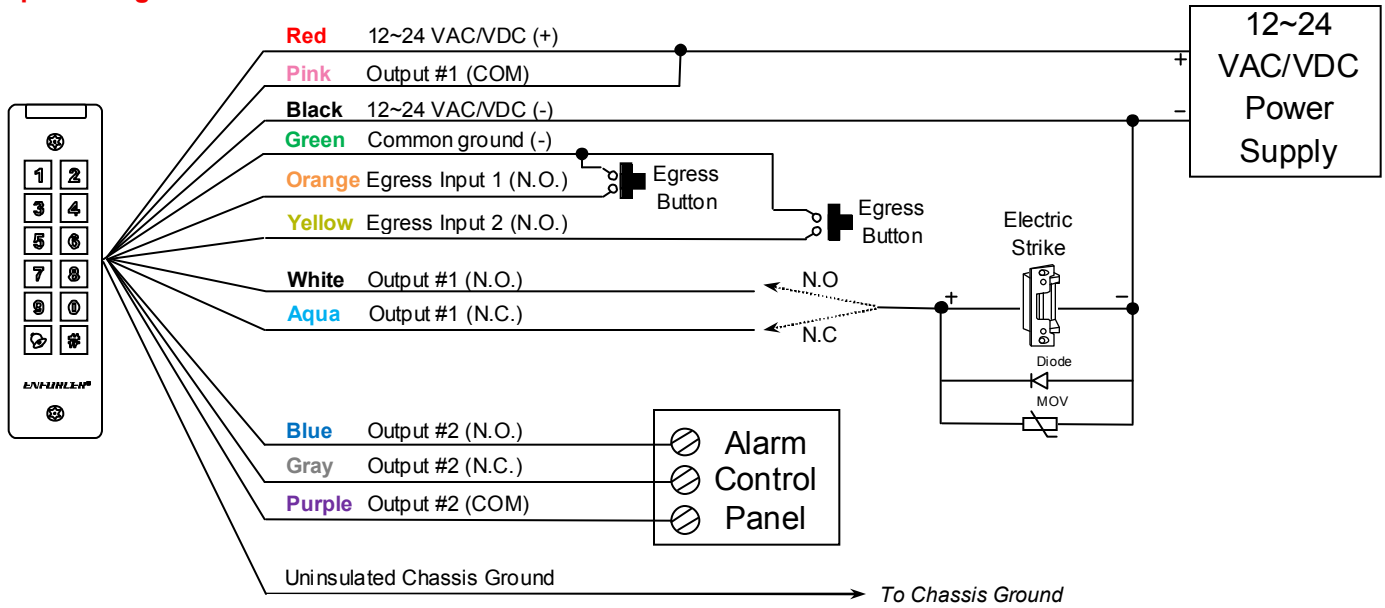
Red 12~24 VAC/VDC (+)
Pink Output #1 (COM)
Black 12~24 VAC/VDC (-)
Green Common ground (-)
Orange Egress Input 1 (N.O.)
Yellow Egress Input 2 (N.O.)
White Output #1 (N.O.)
Aqua Output #1 (N.C.)
Blue Output #2 (N.O.)
Gray Output #2 (N.C.)
Purple Output #2 (COM)
Uninsulated Chassis Ground

12~24 VAC/VDC Power Supply
+
–

Egress Button
Egress Button

Electric Strike
N.O
N.C
+
–
Diode
MOV

Alarm Control Panel

To Chassis Ground

1 2
3 4
5 6
7 8
9 0
#
ENFORCER